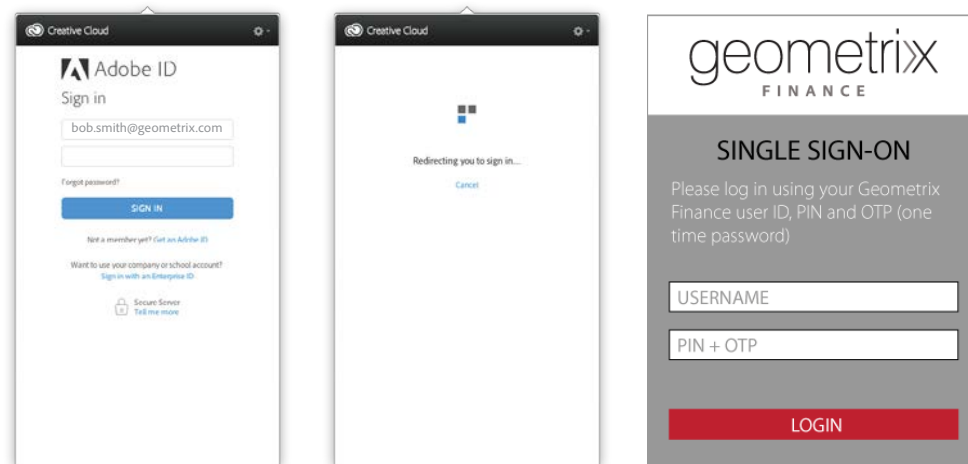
Creative Cloud

Adobe ID

Sign in

bob.smith@geometrix.com

Forgot password?

SIGN IN

Not a member yet? Get an Adobe ID

Want to use your company or school account? Sign in with an Enterprise ID

Secure Server
Tell me more

Creative Cloud

Redirecting you to sign in...

Cancel

geometrix
FINANCE

SINGLE SIGN-ON

Please log in using your Geometrix Finance user ID, PIN and OTP (one time password)

USERNAME

PIN + OTP

LOGIN